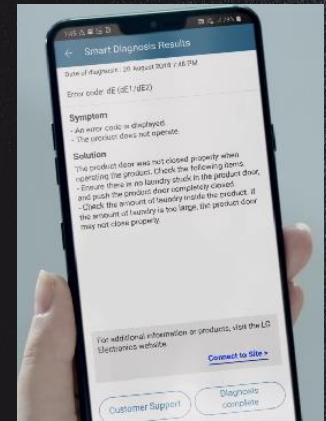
Smart Diagnosis Results

Date of diagnosis : 20 August 2018 7:46 PM

Error code: dE (dE1/dE2)

Symptom
- An error code is displayed.
- The product does not operate.

Solution
The product door was not closed properly when operating the product. Check the following items.
- Ensure there is no laundry stuck in the product door, and push the product door completely closed.
- Check the amount of laundry inside the product. If the amount of laundry is too large, the product door may not close properly.

For additional information on products, visit the LG Electronics website.

Connect to Site >

Customer Support

Diagnosis complete